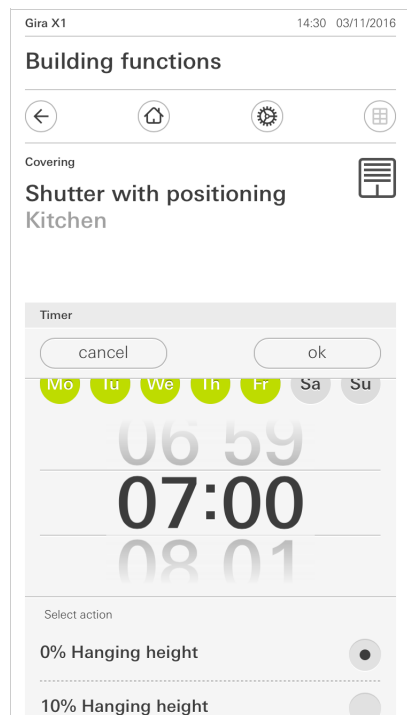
Gira X1

14:30 03/11/2016

Building functions

Covering

Shutter with positioning

Kitchen

Timer

cancel

ok

Mo Tu We Th Fr Sa Su

06 59

07:00

08 01

Select action

0% Hanging height

10% Hanging height